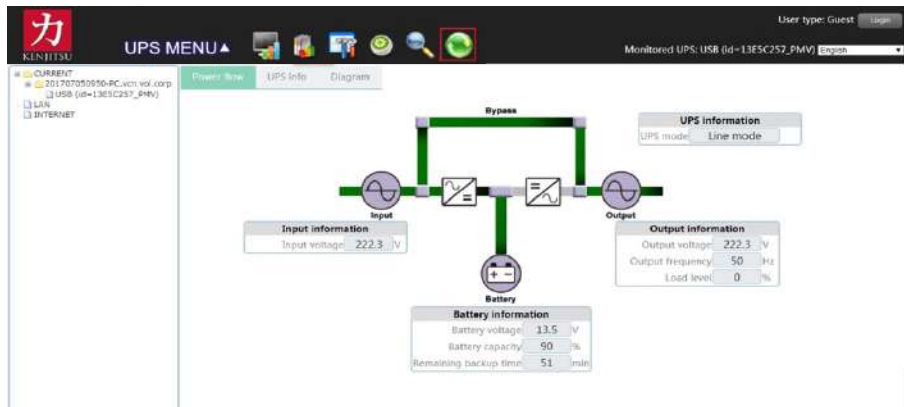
力
KENJITSU

UPS MENU▲

User type: Guest Login

Monitored UPS: USB (id=13E5C252_PMV) English

CURRENT
201707050950-PC.vcn.vol.corp
USB (id=13E5C252_PMV)
LAN
INTERNET

Power flow UPS info Diagram

Bypass

UPS information
UPS mode Line mode

Input

Output

Input information
Input voltage 222.3 V

Output information
Output voltage 222.3 V
Output frequency 50 Hz
Load level 0 %

Battery

Battery information
Battery voltage 13.5 V
Battery capacity 90 %
Remaining backup time 51 min